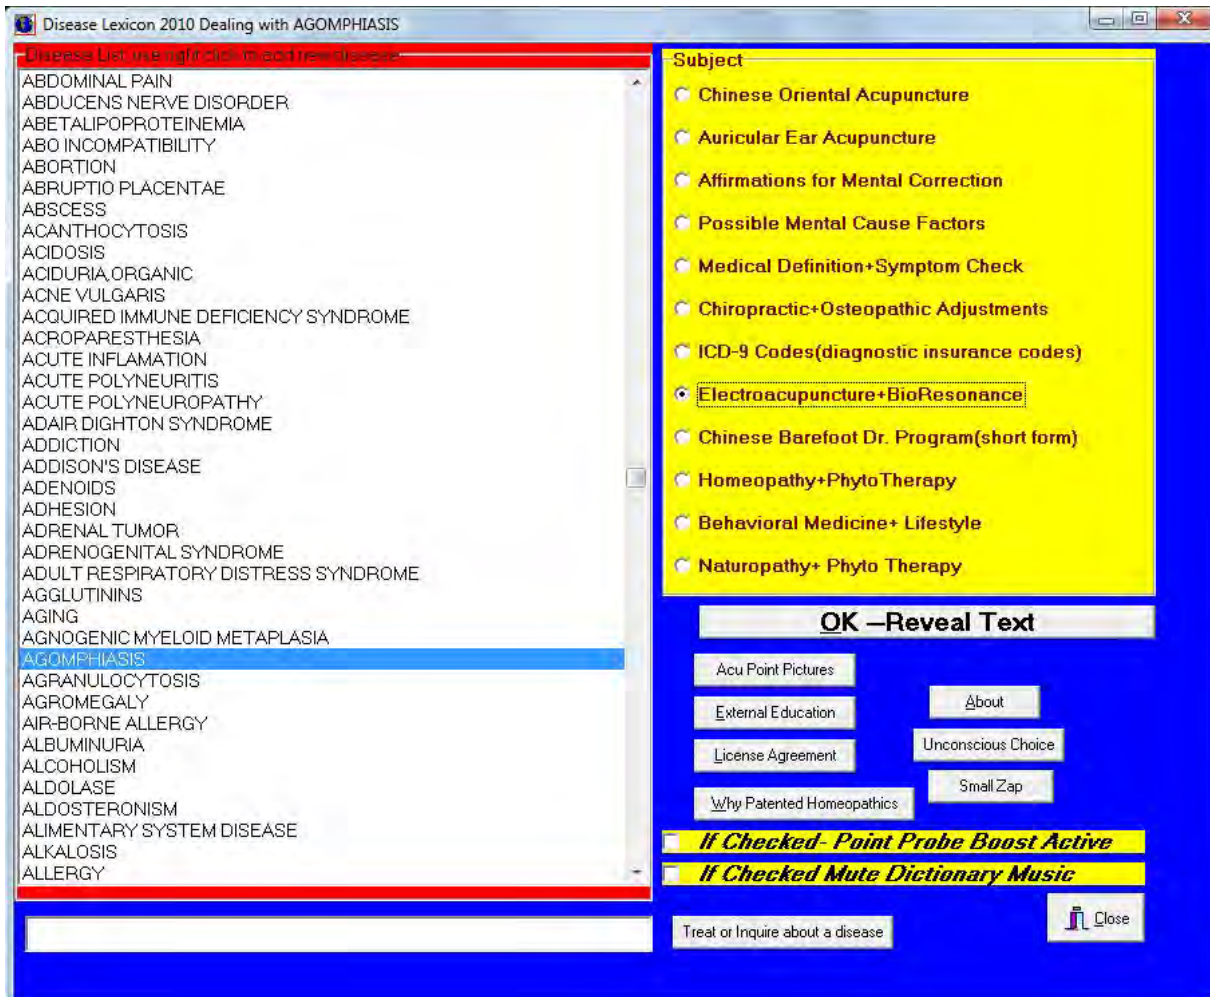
Disease Lexicon 2010 Dealing with AGOMPHIASIS

Disease List use right click to add new disease

ABDOMINAL PAIN
ABDUCENS NERVE DISORDER
ABETALIPOPROTEINEMIA
ABO INCOMPATIBILITY
ABORTION
ABRUPTIO PLACENTAE
ABSCESS
ACANTHOCYTOSIS
ACIDOSIS
ACIDURIA,ORGANIC
ACNE VULGARIS
ACQUIRED IMMUNE DEFICIENCY SYNDROME
ACROPARESTHESIA
ACUTE INFLAMATION
ACUTE POLYNEURITIS
ACUTE POLYNEUROPATHY
ADAIR DIGHTON SYNDROME
ADDICTION
ADDISON'S DISEASE
ADENOIDS
ADHESION
ADRENAL TUMOR
ADRENOGENITAL SYNDROME
ADULT RESPIRATORY DISTRESS SYNDROME
AGGLUTININS
AGING
AGNOGENIC MYELOID METAPLASIA
AGOMPHIASIS
AGRANULOCYTOSIS
AGROMEGALY
AIR-BORNE ALLERGY
ALBUMINURIA
ALCOHOLISM
ALDOLASE
ALDOSTERONISM
ALIMENTARY SYSTEM DISEASE
ALKALOSIS
ALLERGY

Subject
Chinese Oriental Acupuncture
Auricular Ear Acupuncture
Affirmations for Mental Correction
Possible Mental Cause Factors
Medical Definition+Symptom Check
Chiropractic+Osteopathic Adjustments
ICD-9 Codes(diagnostic insurance codes)
Electroacupuncture+BioResonance
Chinese Barefoot Dr. Program(short form)
Homeopathy+PhytoTherapy
Behavioral Medicine+ Lifestyle
Naturopathy+ Phyto Therapy

OK –Reveal Text

Acu Point Pictures
External Education
About
License Agreement
Unconscious Choice
Small Zap
Why Patented Homeopathics

If Checked- Point Probe Boost Active
If Checked Mute Dictionary Music

Close
Treat or Inquire about a disease